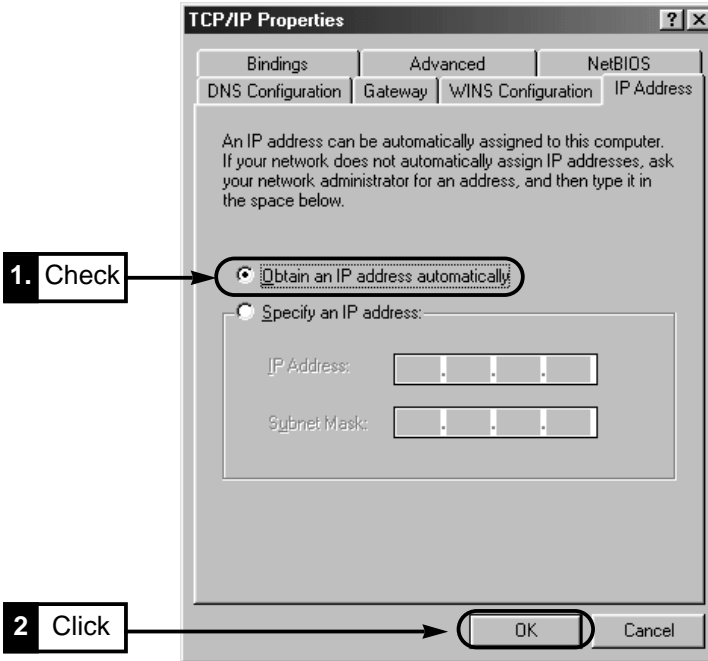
TCP/IP Properties

?

Bindings | Advanced | NetBIOS

DNS Configuration | Gateway | WINS Configuration | IP Address

An IP address can be automatically assigned to this computer. If your network does not automatically assign IP addresses, ask your network administrator for an address, and then type it in the space below.

1. Check

Obtain an IP address automatically

Specify an IP address:

IP Address: . . .

Subnet Mask: . . .

2 Click

OK

Cancel